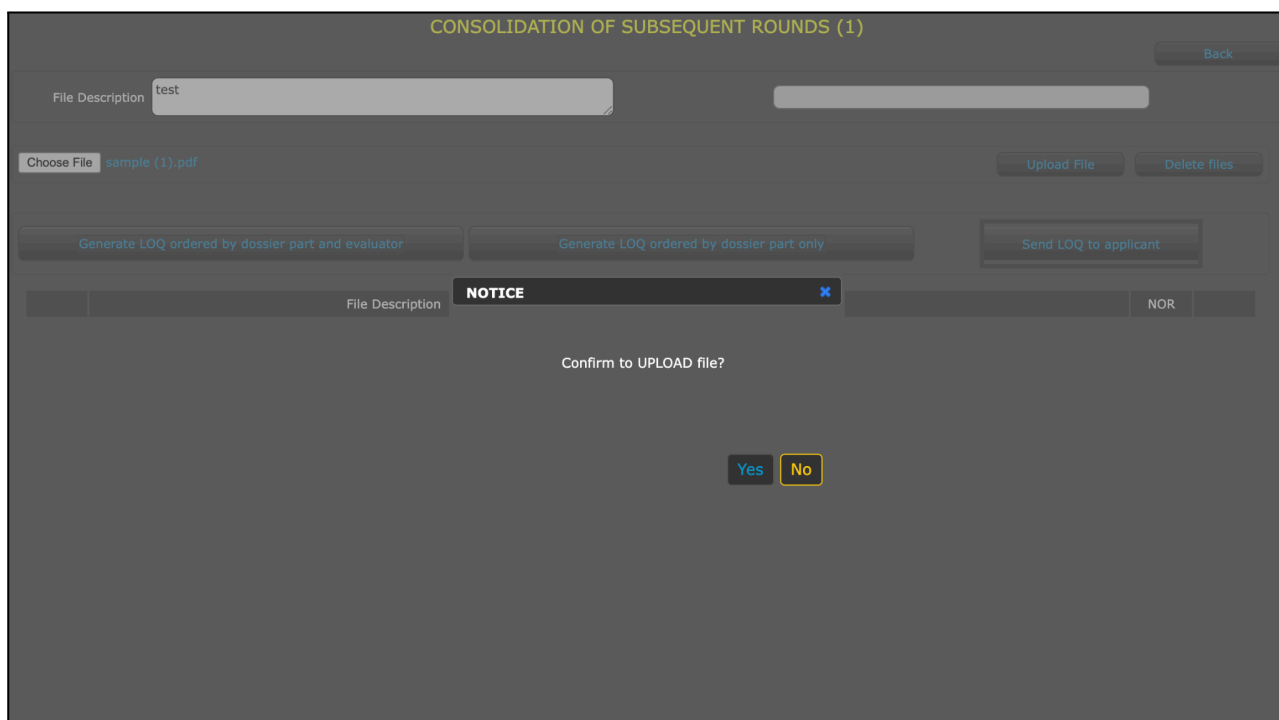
CONSOLIDATION OF SUBSEQUENT ROUNDS (1)

Back

File Description test

Choose File sample (1).pdf

Upload File

Delete files

Generate LOQ ordered by dossier part and evaluator

Generate LOQ ordered by dossier part only

Send LOQ to applicant

File Description

NOTICE

×

NOR

Confirm to UPLOAD file?

Yes

No